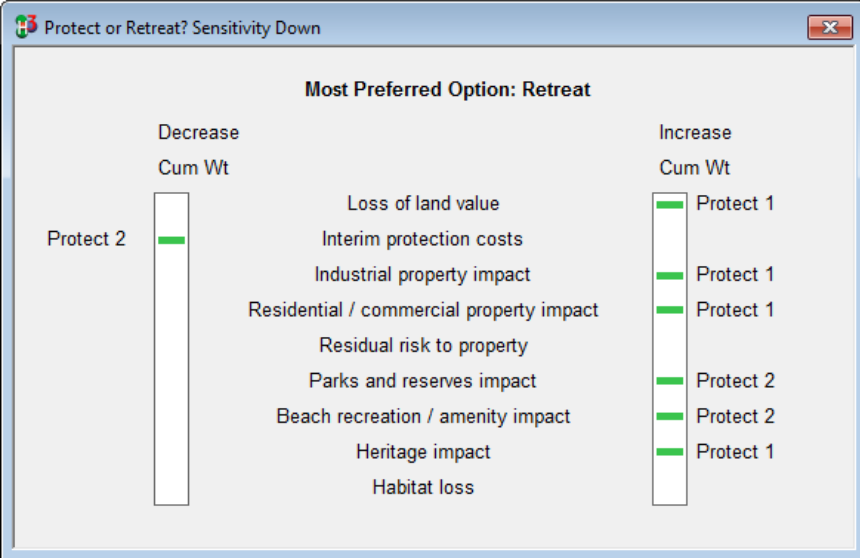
Protect or Retreat? Sensitivity Down

Most Preferred Option: Retreat

Decrease
Cum Wt

Increase
Cum Wt

Protect 2

Loss of land value
Interim protection costs
Industrial property impact
Residential / commercial property impact
Residual risk to property
Parks and reserves impact
Beach recreation / amenity impact
Heritage impact
Habitat loss

Protect 1
Protect 1
Protect 1
Protect 2
Protect 2
Protect 1